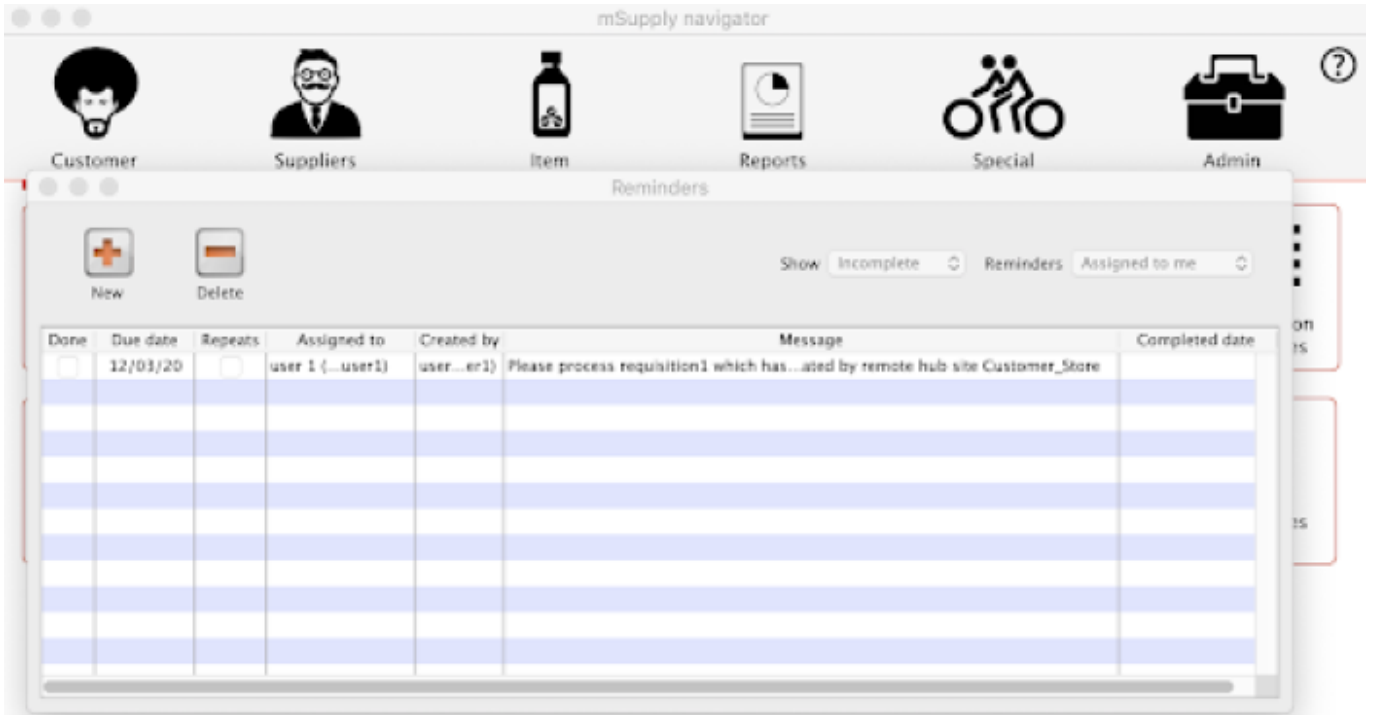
mSupply navigator

?

Customer
Suppliers
Item
Reports
Special
Admin

Reminders

New
Delete

Show Incomplete
Reminders Assigned to me

on
es

es

| Done | Due date | Repeats | Assigned to | Created by | Message | Completed date |
|---|---|---|---|---|---|---|
| | 12/03/20 | | user 1 (...user1) | user...er1) | Please process requisition1 which has...ated by remote hub site Customer_Store | |